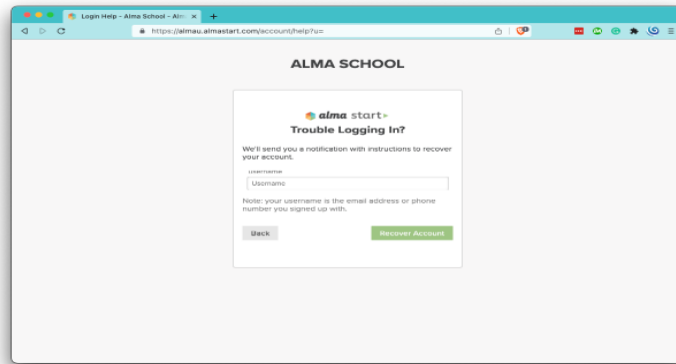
Login Help - Alma School - Alm ×
+
https://almau.almastart.com/account/help?u=

ALMA SCHOOL

alma start

Trouble Logging In?

We'll send you a notification with instructions to recover your account.

username

Username

Note: your username is the email address or phone number you signed up with.

Back

Recover Account